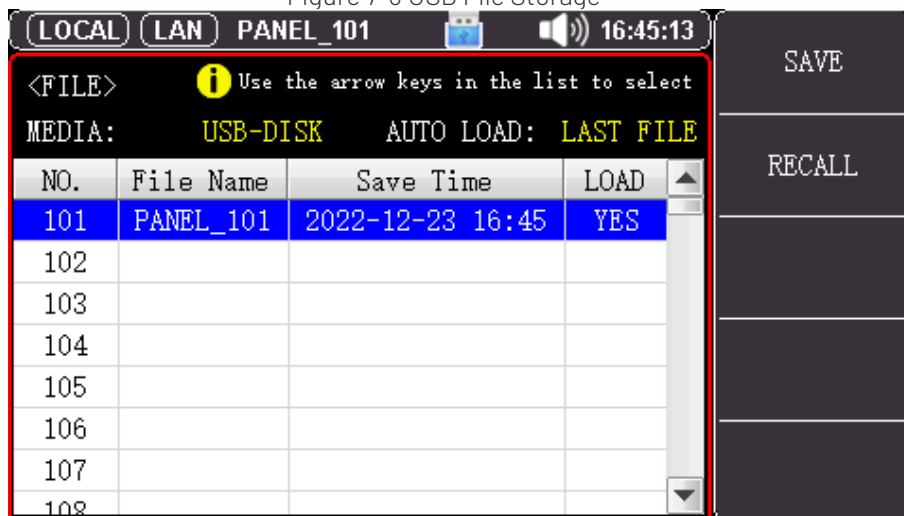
Figure 7-6 USB File Storage

LOCAL LAN PANEL_101 16:45:13

<FILE> Use the arrow keys in the list to select

MEDIA: USB-DISK AUTO LOAD: LAST FILE

| NO. | File Name | Save Time | LOAD |
|---|---|---|---|
| 101 | PANEL_101 | 2022-12-23 16:45 | YES |
| 102 | | | |
| 103 | | | |
| 104 | | | |
| 105 | | | |
| 106 | | | |
| 107 | | | |
| 108 | | | |

SAVE

RECALL